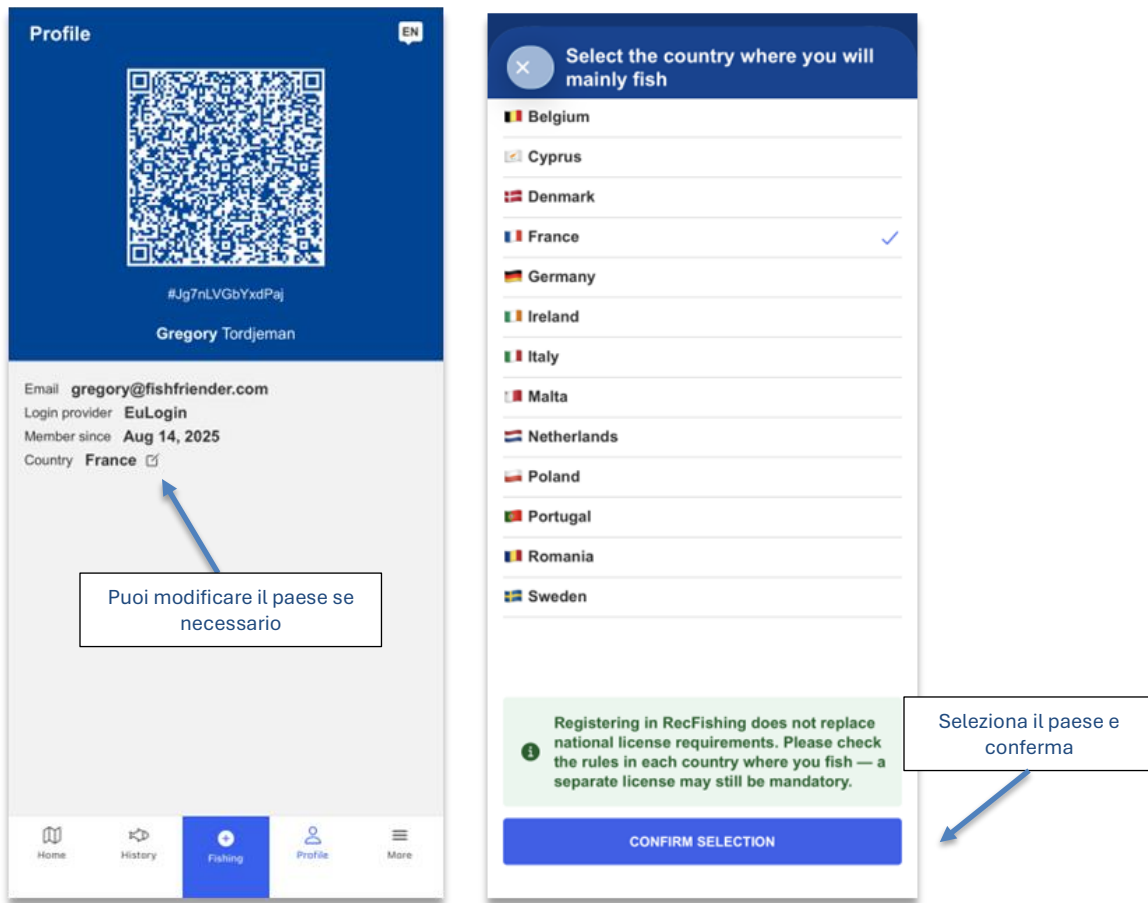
Profile

EN

#Jg7nLVGbYxdPaj

Gregory Tordjeman

Email gregory@fishfriender.com
Login provider EuLogin
Member since Aug 14, 2025
Country France

Puoi modificare il paese se necessario

Home History Fishing Profile More

Select the country where you will mainly fish

Belgium
Cyprus
Denmark
France
Germany
Ireland
Italy
Malta
Netherlands
Poland
Portugal
Romania
Sweden

Registering in RecFishing does not replace national license requirements. Please check the rules in each country where you fish — a separate license may still be mandatory.

CONFIRM SELECTION

Seleziona il paese e conferma